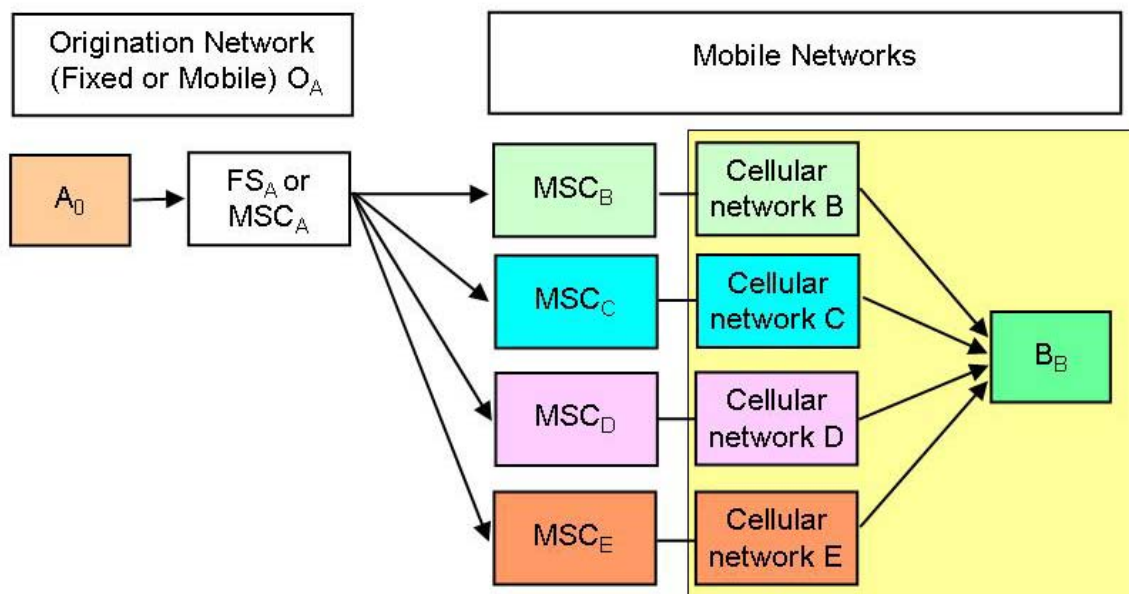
Origination Network (Fixed or Mobile) $O_A$

Mobile Networks

$A_0$

$FS_A$ or $MSC_A$

$MSC_B$

Cellular network B

$MSC_C$

Cellular network C

$MSC_D$

Cellular network D

$MSC_E$

Cellular network E

$B_B$